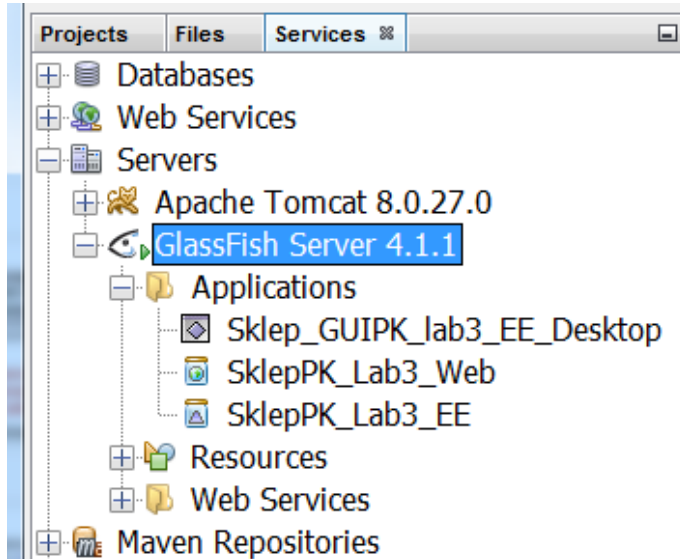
Projects Files Services

Databases
Web Services
Servers
Apache Tomcat 8.0.27.0
GlassFish Server 4.1.1
Applications
Sklep_GUIPK_lab3_EE_Desktop
SklepPK_Lab3_Web
SklepPK_Lab3_EE
Resources
Web Services
Maven Repositories